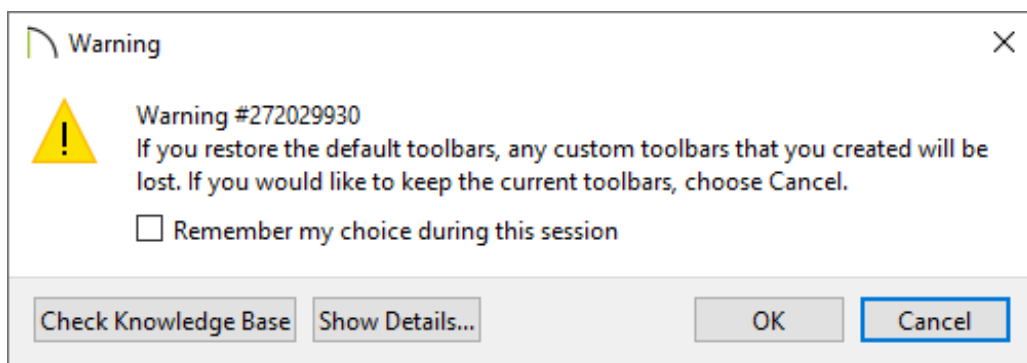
Warning

Warning #272029930
If you restore the default toolbars, any custom toolbars that you created will be lost. If you would like to keep the current toolbars, choose Cancel.

Remember my choice during this session

Check Knowledge Base
Show Details...
OK
Cancel